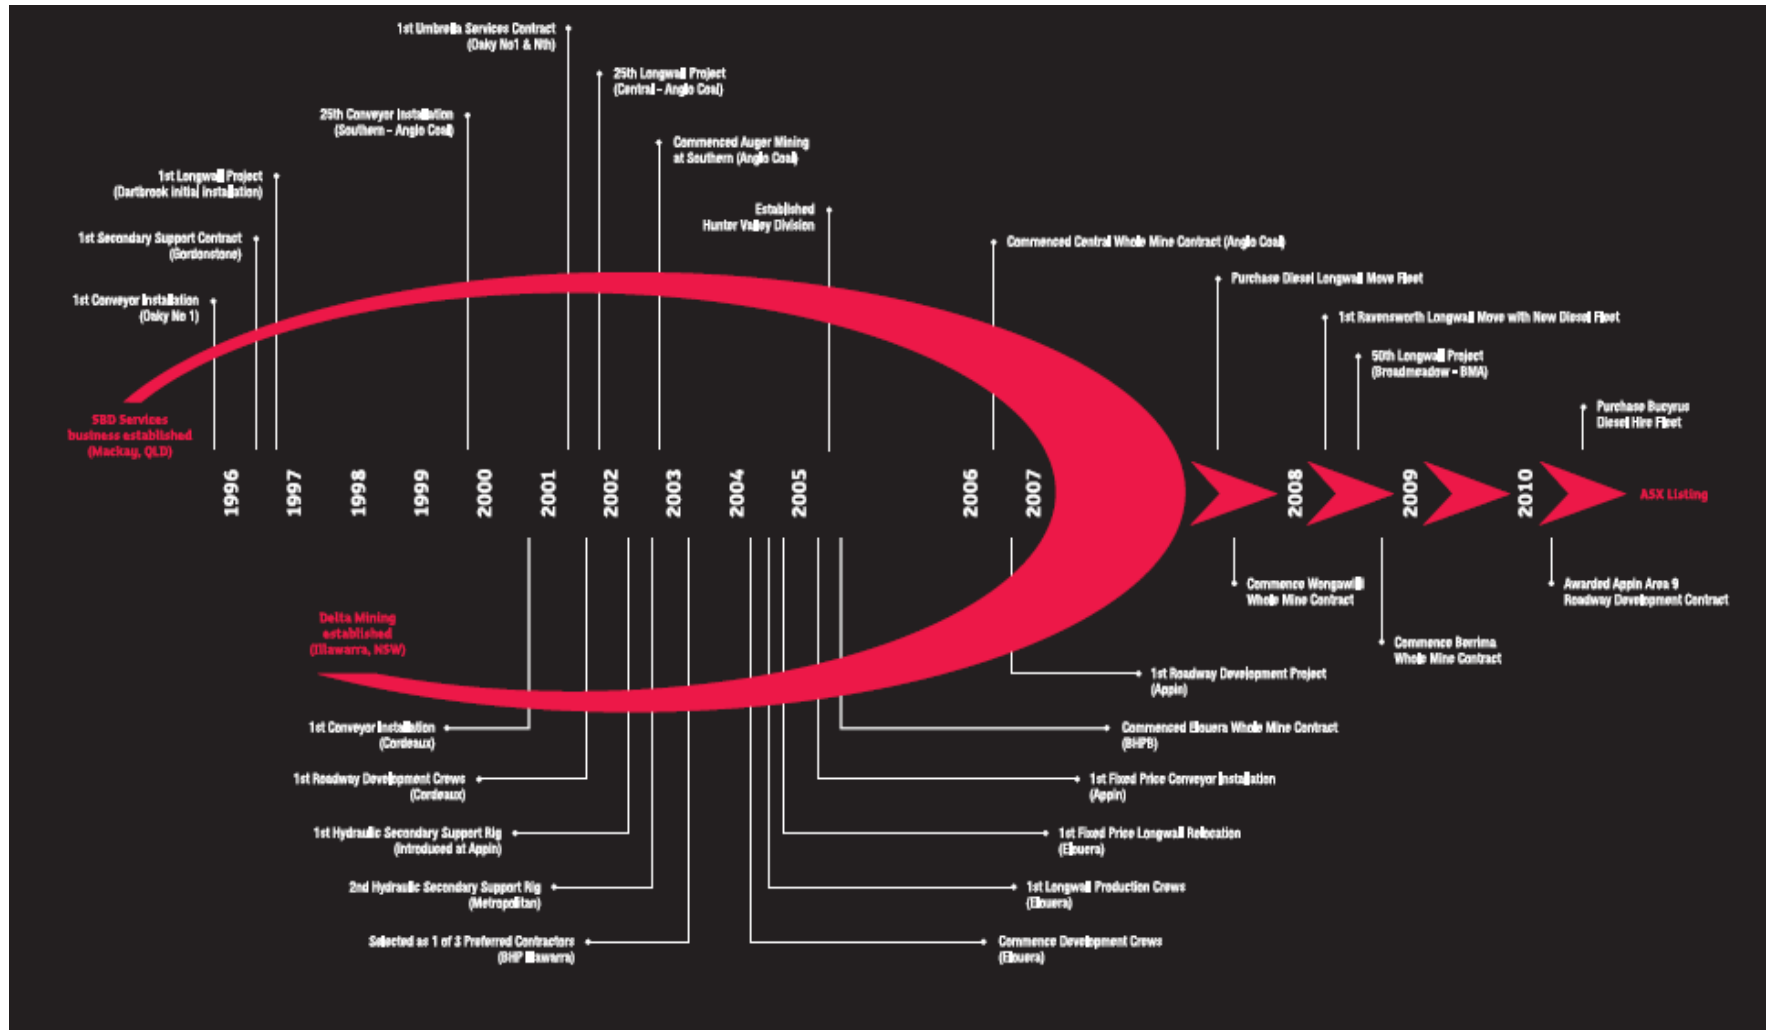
1st Umbrella Services Contract
(Oaky No1 & Nth)

25th Longwall Project
(Central - Anglo Coal)

25th Conveyor Installation
(Southern - Anglo Coal)

Commenced Auger Mining
at Southern (Anglo Coal)

1st Longwall Project
(Dartbrook initial installation)

Established
Hunter Valley Division

1st Secondary Support Contract
(Gordonstone)

Commenced Central Whole Mine Contract (Anglo Coal)

1st Conveyor Installation
(Oaky No 1)

Purchase Diesel Longwall Move Fleet

1st Ravensworth Longwall Move with New Diesel Fleet

50th Longwall Project
(Broadmeadow - BMA)

Purchase Bucyrus
Diesel Hire Fleet

SBD Services
business established
(Mackay, QLD)

1996 1997 1998 1999 2000 2001 2002 2003 2004 2005 2006 2007 2008 2009 2010

ASX Listing

Commence Wongawilli
Whole Mine Contract

Awarded Appin Area 9
Roadway Development Contract

Commence Berrima
Whole Mine Contract

Delta Mining
established
(Illawarra, NSW)

1st Roadway Development Project
(Appin)

1st Conveyor Installation
(Cordeaux)

Commenced Elouera Whole Mine Contract
(BHPB)

1st Roadway Development Crews
(Cordeaux)

1st Fixed Price Conveyor Installation
(Appin)

1st Hydraulic Secondary Support Rig
(introduced at Appin)

1st Fixed Price Longwall Relocation
(Elouera)

2nd Hydraulic Secondary Support Rig
(Metropolitan)

1st Longwall Production Crews
(Elouera)

Selected as 1 of 3 Preferred Contractors
(BHP Illawarra)

Commence Development Crews
(Elouera)